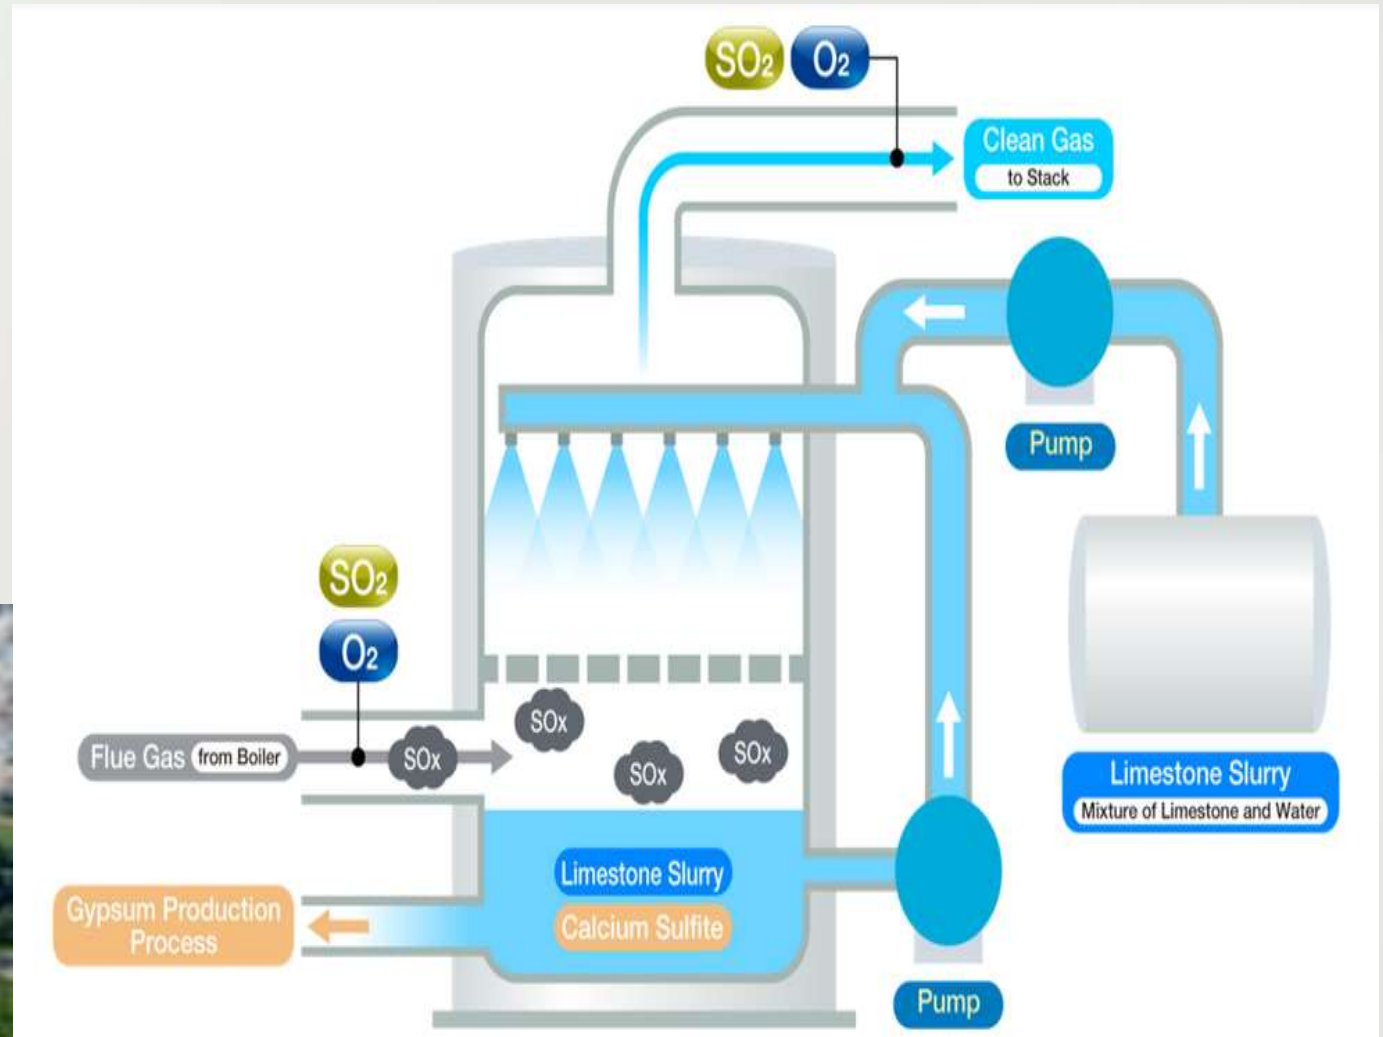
$SO_2$ $O_2$

Clean Gas
to Stack

Pump

$SO_2$

$O_2$

Flue Gas from Boiler

SOx

SOx

SOx

SOx

Limestone Slurry
Mixture of Limestone and Water

Limestone Slurry

Calcium Sulfite

Gypsum Production Process

Pump